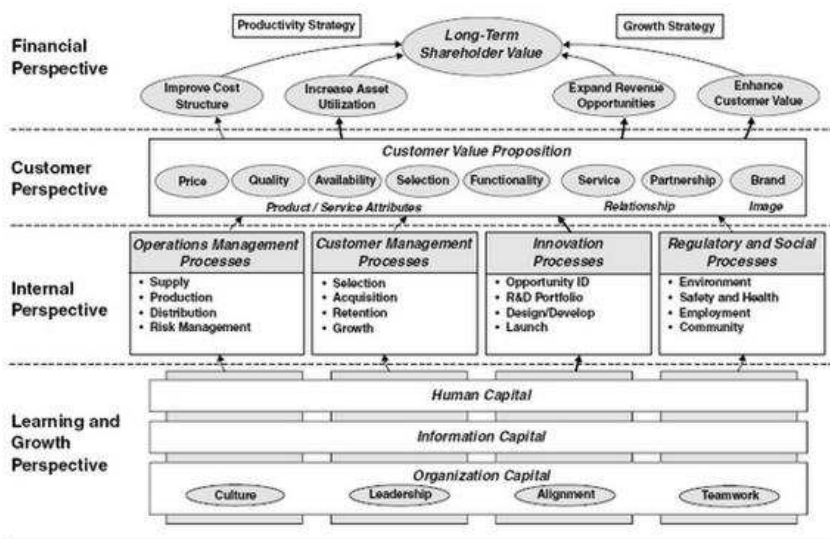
Financial Perspective

Productivity Strategy

Long-Term Shareholder Value

Growth Strategy

Improve Cost Structure

Increase Asset Utilization

Expand Revenue Opportunities

Enhance Customer Value

Customer Perspective

Customer Value Proposition

Price

Quality

Availability

Selection

Functionality

Service

Partnership

Brand

Product / Service Attributes

Relationship

Image

Internal Perspective

Operations Management Processes
• Supply
• Production
• Distribution
• Risk Management

Customer Management Processes
• Selection
• Acquisition
• Retention
• Growth

Innovation Processes
• Opportunity ID
• R&D Portfolio
• Design/Develop
• Launch

Regulatory and Social Processes
• Environment
• Safety and Health
• Employment
• Community

Learning and Growth Perspective

Human Capital

Information Capital

Organization Capital

Culture

Leadership

Alignment

Teamwork